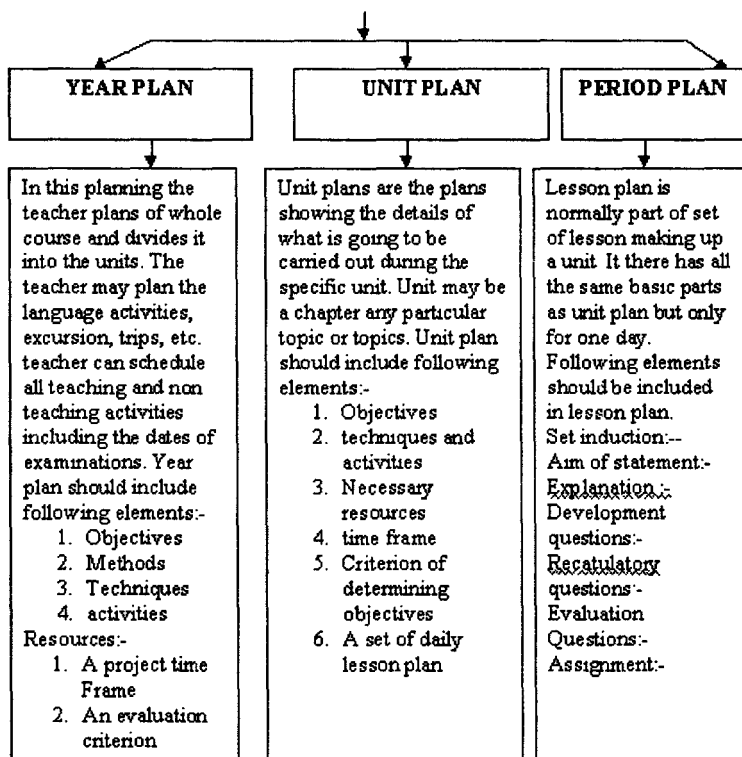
YEAR PLAN

In this planning the teacher plans of whole course and divides it into the units. The teacher may plan the language activities, excursion, trips, etc. teacher can schedule all teaching and non teaching activities including the dates of examinations. Year plan should include following elements:-
1. Objectives
2. Methods
3. Techniques
4. activities
Resources:-
1. A project time Frame
2. An evaluation criterion

UNIT PLAN

Unit plans are the plans showing the details of what is going to be carried out during the specific unit. Unit may be a chapter any particular topic or topics. Unit plan should include following elements:-
1. Objectives
2. techniques and activities
3. Necessary resources
4. time frame
5. Criterion of determining objectives
6. A set of daily lesson plan

PERIOD PLAN

Lesson plan is normally part of set of lesson making up a unit. It there has all the same basic parts as unit plan but only for one day. Following elements should be included in lesson plan.
Set induction:--
Aim of statement:-
Explanation :-
Development questions:-
Recatulatory questions:-
Evaluation Questions:-
Assignment:-